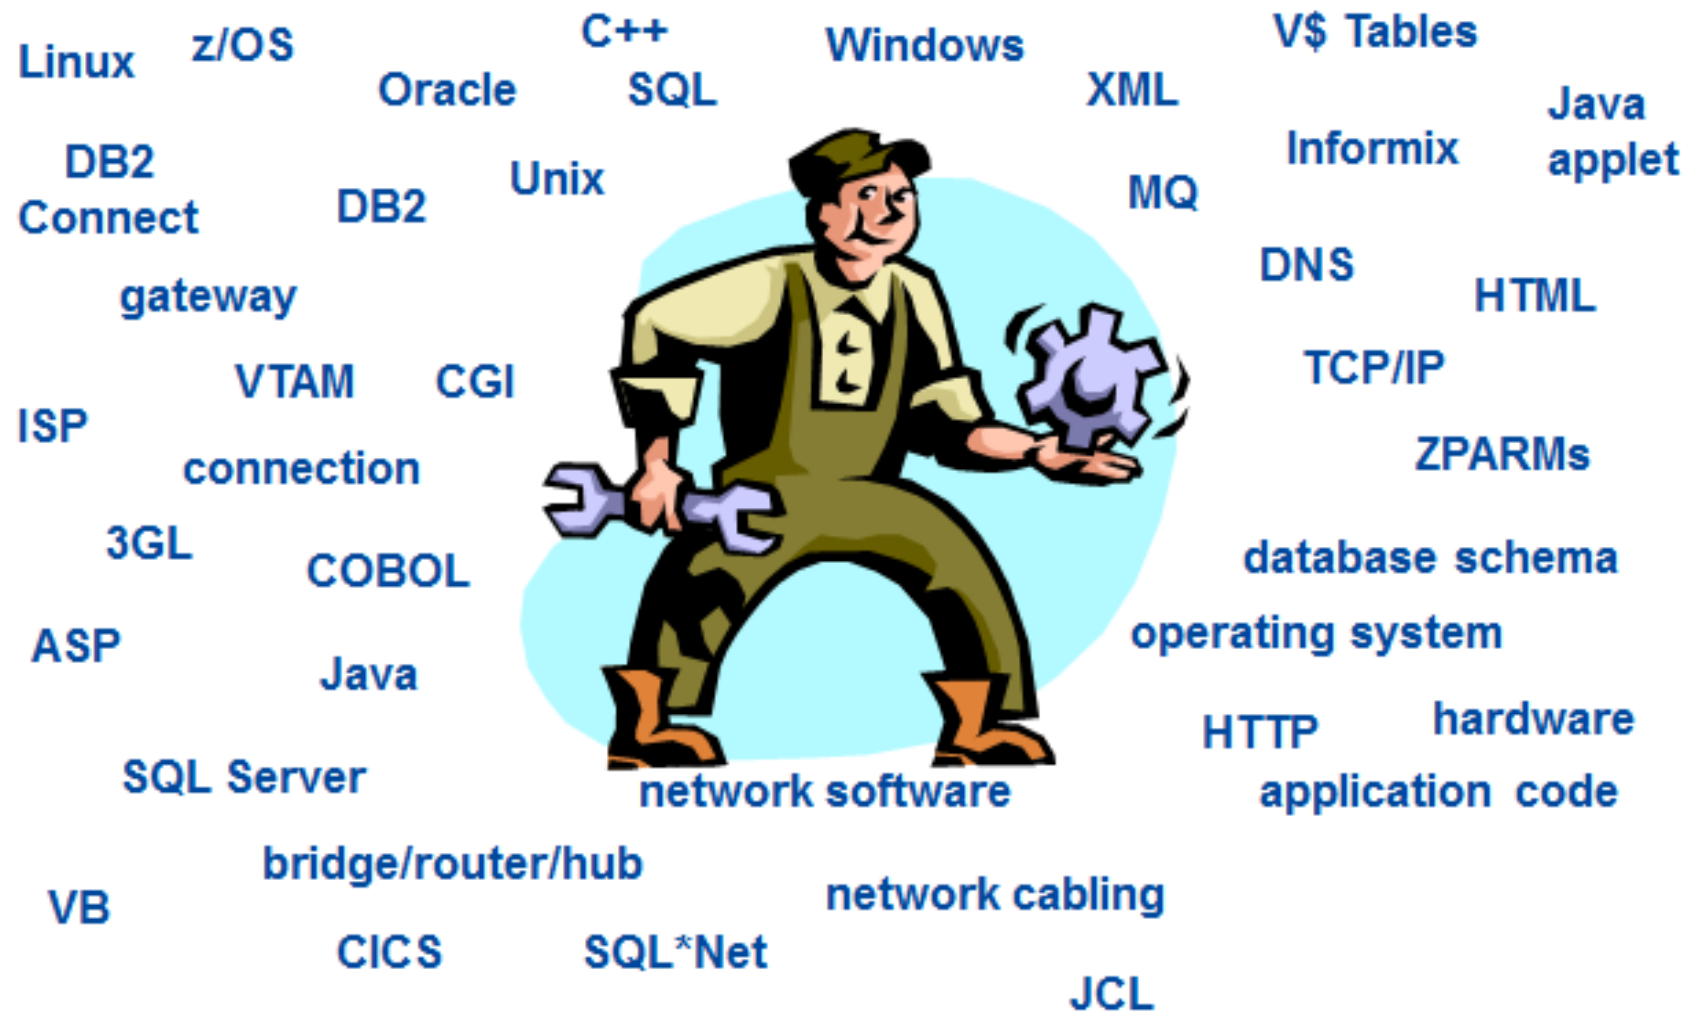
Linux z/OS C++ Windows V$ Tables

Oracle SQL XML Java applet

DB2 Connect DB2 Unix Informix MQ

gateway DNS HTML

VTAM CGI TCP/IP

ISP connection ZPARMs

3GL COBOL database schema

ASP Java operating system

HTTP hardware

SQL Server network software application code

bridge/router/hub

VB network cabling

CICS SQL*Net

JCL